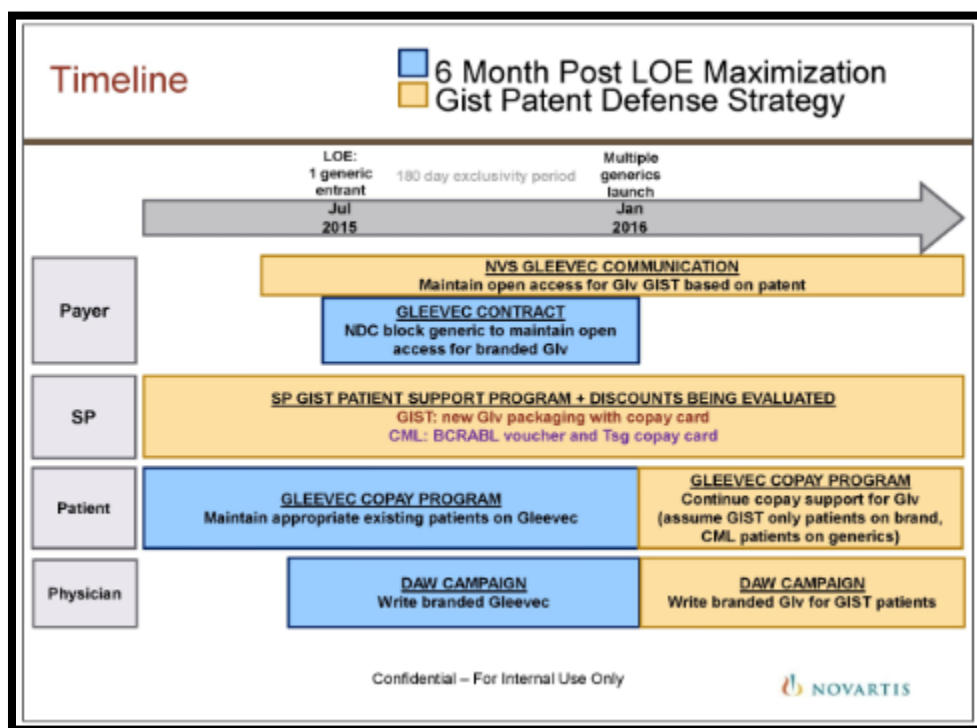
Timeline

6 Month Post LOE Maximization
Gist Patent Defense Strategy

LOE: 1 generic entrant
Jul 2015

180 day exclusivity period

Multiple generics launch
Jan 2016

Payer

NVS GLEEVEC COMMUNICATION
Maintain open access for Glv GIST based on patent

GLEEVEC CONTRACT
NDC block generic to maintain open access for branded Glv

SP

SP GIST PATIENT SUPPORT PROGRAM + DISCOUNTS BEING EVALUATED
GIST: new Glv packaging with copay card
CML: BCRABL voucher and Tsg copay card

Patient

GLEEVEC COPAY PROGRAM
Maintain appropriate existing patients on Gleevec

GLEEVEC COPAY PROGRAM
Continue copay support for Glv (assume GIST only patients on brand, CML patients on generics)

Physician

DAW CAMPAIGN
Write branded Gleevec

DAW CAMPAIGN
Write branded Glv for GIST patients

Confidential – For Internal Use Only

NOVARTIS